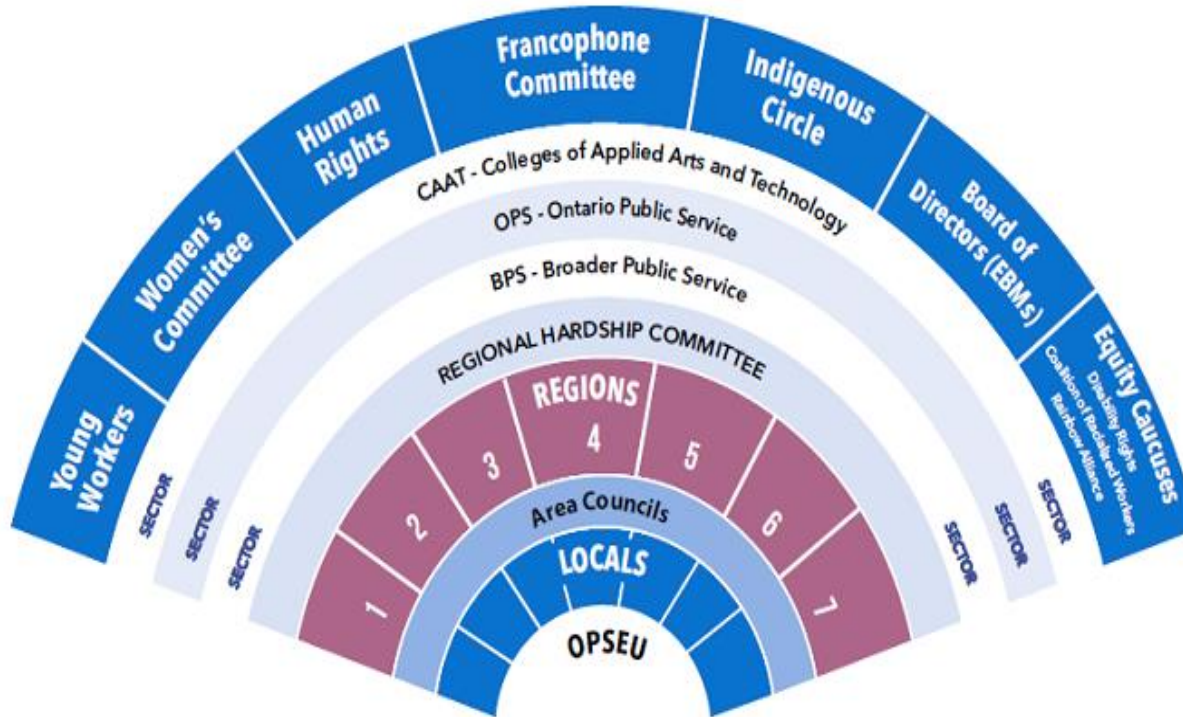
Young Workers

Women's Committee

Human Rights

Francophone Committee

Indigenous Circle

Board of Directors (EBMs)

Equity Caucuses
Disability Rights
Coalition of Racialized Workers
Rainbow Alliance

CAAT - Colleges of Applied Arts and Technology

OPS - Ontario Public Service

BPS - Broader Public Service

SECTOR

SECTOR

SECTOR

SECTOR

SECTOR

SECTOR

REGIONAL HARDSHIP COMMITTEE

REGIONS

1

2

3

4

5

6

7

Area Councils

LOCALS

OPSEU